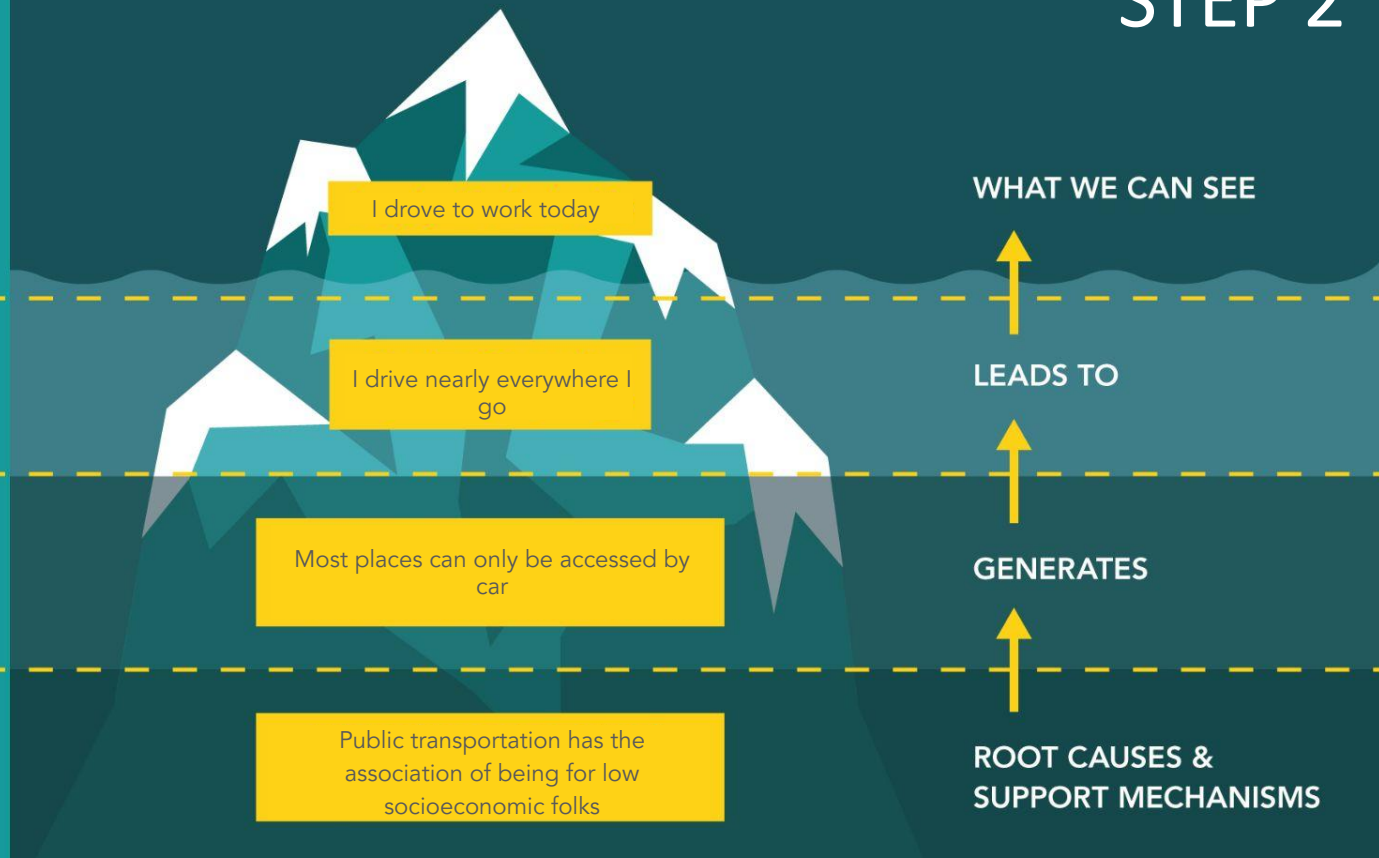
STEP 2

I drove to work today

WHAT WE CAN SEE

I drive nearly everywhere I go

LEADS TO

Most places can only be accessed by car

GENERATES

Public transportation has the association of being for low socioeconomic folks

ROOT CAUSES & SUPPORT MECHANISMS